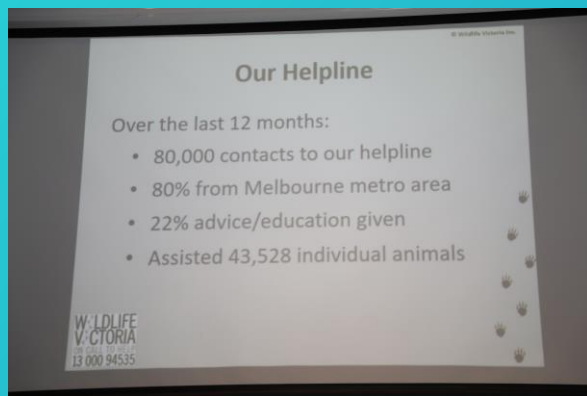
© Wildlife Victoria Inc.

Our Helpline

Over the last 12 months:

- 80,000 contacts to our helpline
- 80% from Melbourne metro area
- 22% advice/education given
- Assisted 43,528 individual animals

WILDLIFE VICTORIA
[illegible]
13 000 94535